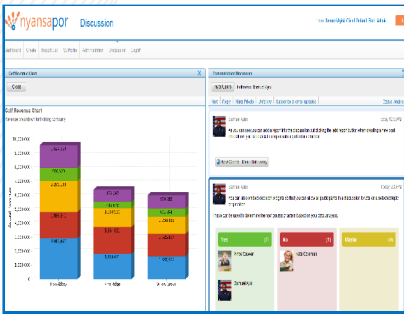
nyansapor Discussion

Dashboard Create Results Reports Administration Resources Logout

Self Revenue Chart

Create

Self Revenue Chart

1,100,000
1,000,000
900,000
800,000
700,000
600,000
500,000
400,000
300,000
200,000
100,000

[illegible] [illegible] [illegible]

Discussion Stream

Yes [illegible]

No

Maybe

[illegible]